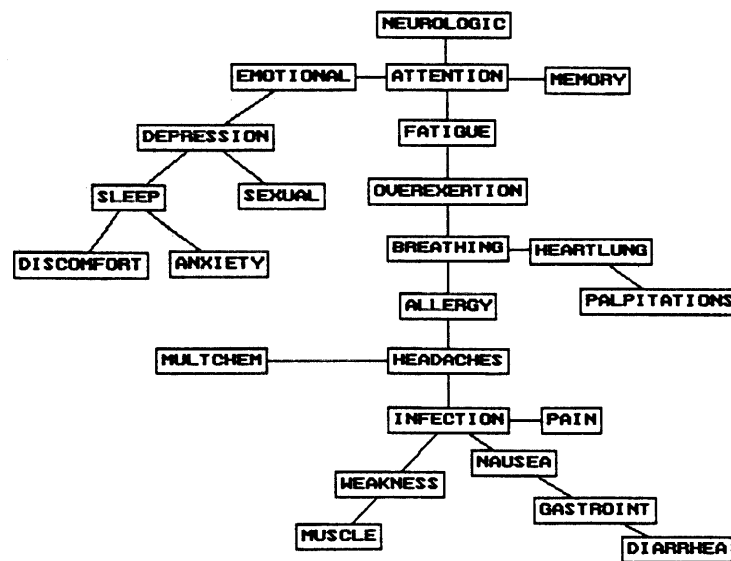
NEUROLOGIC

EMOTIONAL

ATTENTION

MEMORY

DEPRESSION

FATIGUE

SLEEP

SEXUAL

OVEREXERTION

DISCOMFORT

ANXIETY

BREATHING

HEARTLUNG

PALPITATIONS

ALLERGY

MULTCHEM

HEADACHES

INFECTION

PAIN

NAUSEA

WEAKNESS

GASTROINT

MUSCLE

DIARRHEA